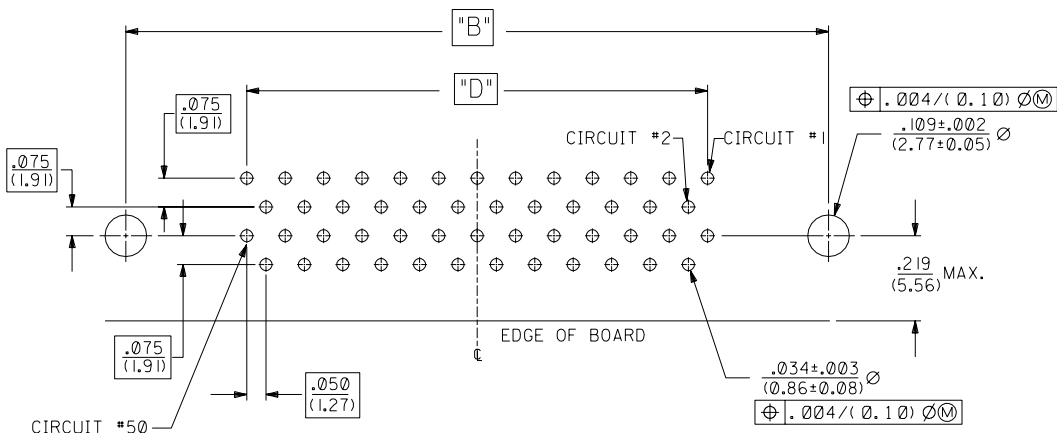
"B"

"D"

$\frac{.075}{(1.91)}$

$\frac{.075}{(1.91)}$

CIRCUIT #2

CIRCUIT #1

| ⊕ | .004/(0.10) Ø Ⓜ |
|---|---|

$\frac{.109\pm.002}{(2.77\pm0.05)}$ Ø

$\frac{.219}{(5.56)}$ MAX.

EDGE OF BOARD

℄

$\frac{.075}{(1.91)}$

$\frac{.050}{(1.27)}$

$\frac{.034\pm.003}{(0.86\pm0.08)}$ Ø

| ⊕ | .004/(0.10) Ø Ⓜ |
|---|---|

CIRCUIT #50